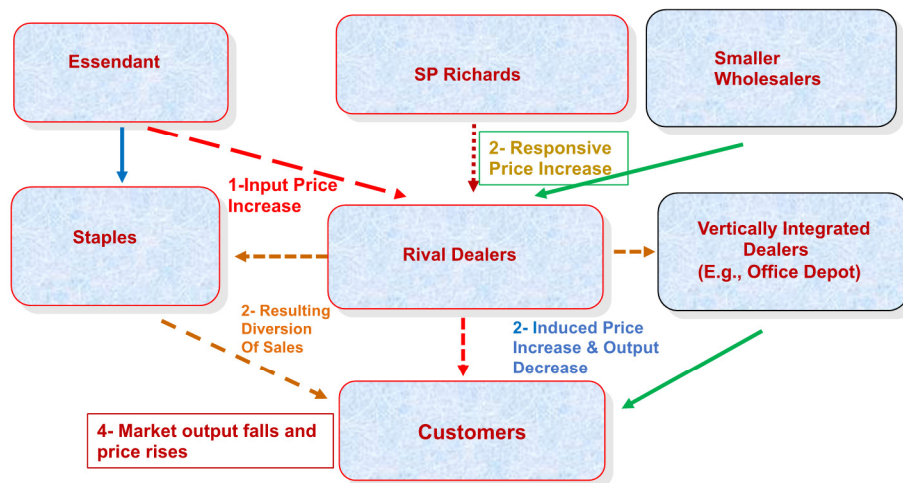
Essendant

SP Richards

Smaller Wholesalers

2- Responsive Price Increase

1-Input Price Increase

Staples

Rival Dealers

Vertically Integrated Dealers (E.g., Office Depot)

2- Resulting Diversion Of Sales

2- Induced Price Increase & Output Decrease

4- Market output falls and price rises

Customers